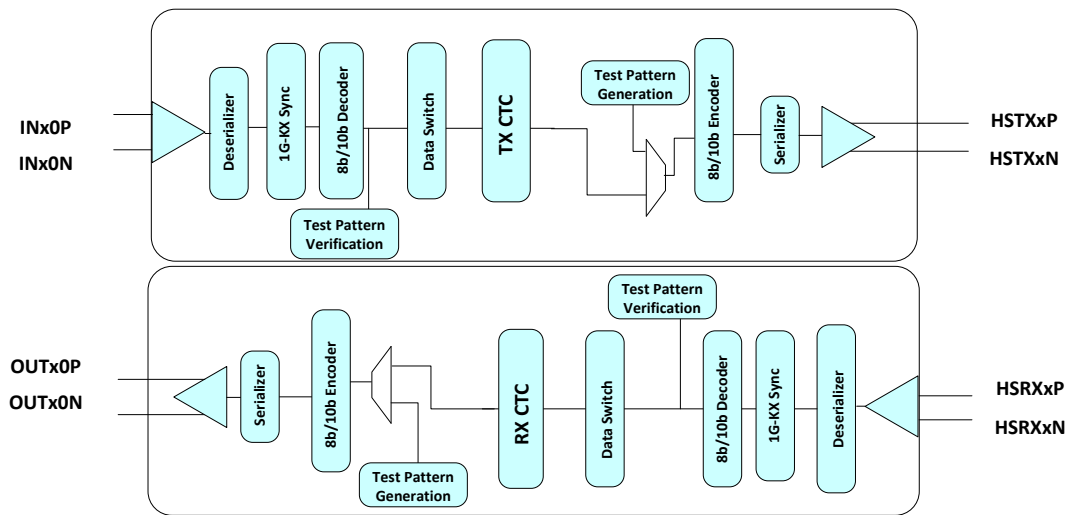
INx0P
INx0N

Deserializer
1G-KX Sync
8b/10b Decoder
Test Pattern Verification
Data Switch
TX CTC
Test Pattern Generation
8b/10b Encoder
Serializer

HSTXxP
HSTXxN

OUTx0P
OUTx0N

Serializer
8b/10b Encoder
Test Pattern Generation
RX CTC
Data Switch
Test Pattern Verification
8b/10b Decoder
1G-KX Sync
Deserializer

HSRXxP
HSRXxN